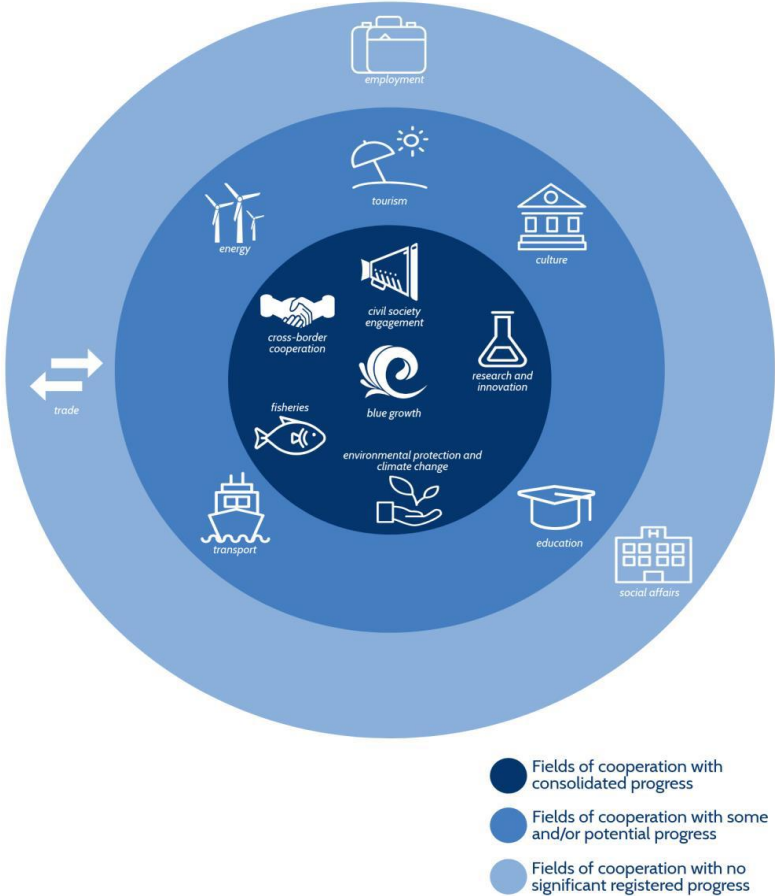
employment

tourism

energy

culture

civil society engagement

cross-border cooperation

research and innovation

trade

blue growth

fisheries

environmental protection and climate change

transport

education

social affairs

Fields of cooperation with consolidated progress

Fields of cooperation with some and/or potential progress

Fields of cooperation with no significant registered progress